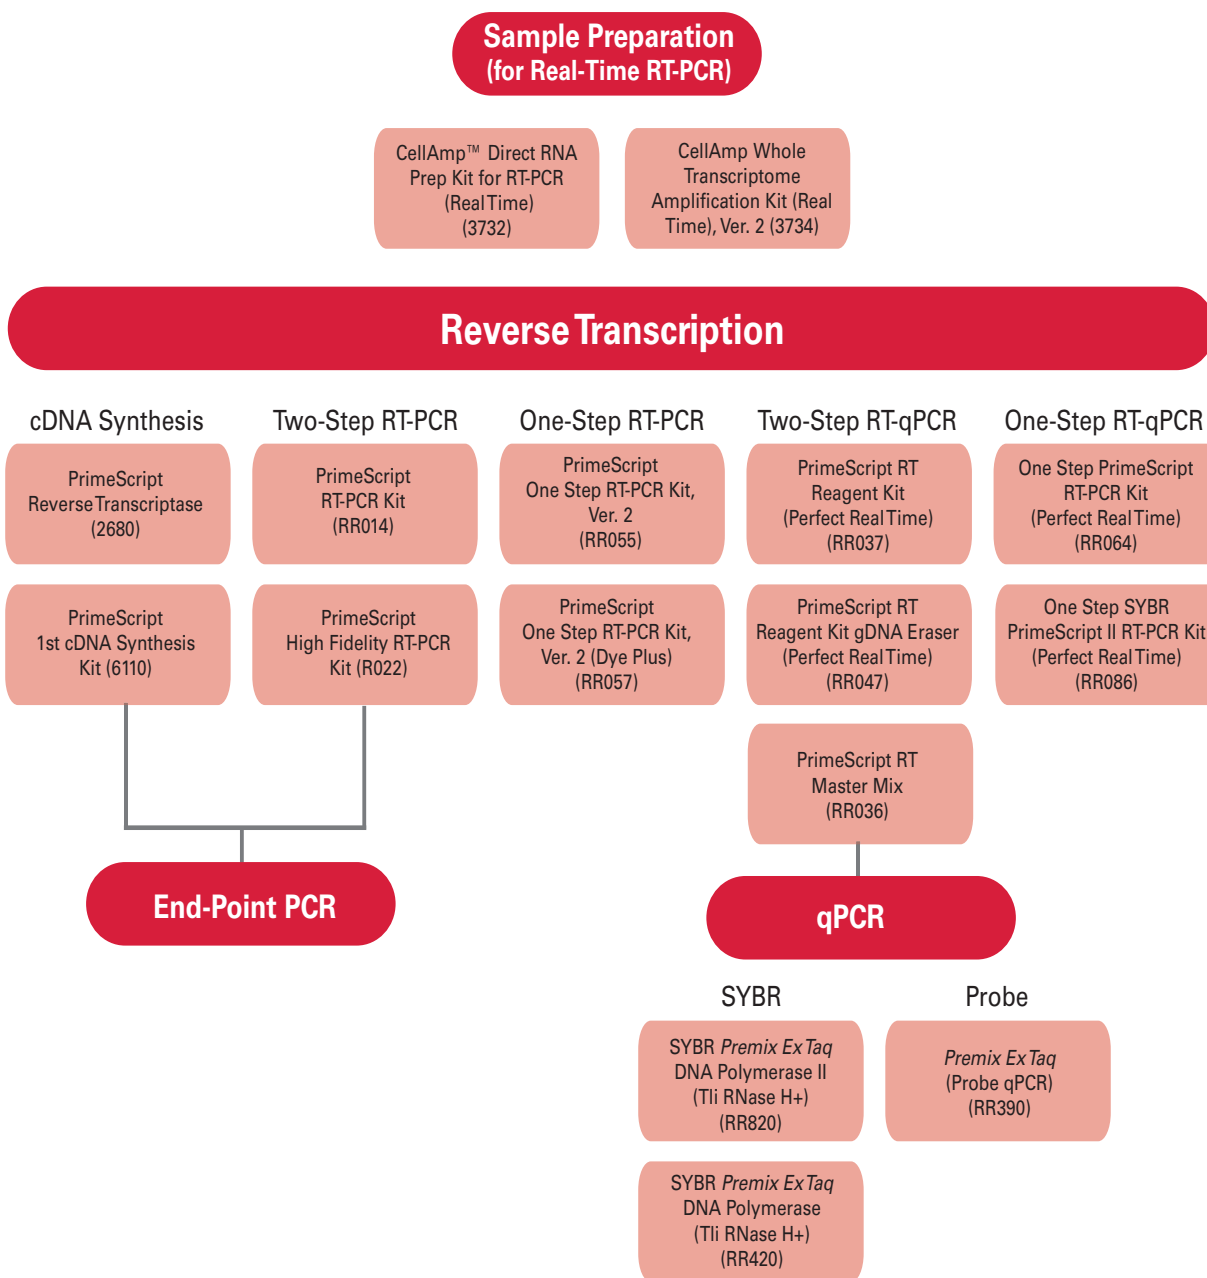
Sample Preparation
(for Real-Time RT-PCR)

CellAmp™ Direct RNA Prep Kit for RT-PCR (Real Time) (3732)

CellAmp Whole Transcriptome Amplification Kit (Real Time), Ver. 2 (3734)

Reverse Transcription

cDNA Synthesis

PrimeScript Reverse Transcriptase (2680)

PrimeScript 1st cDNA Synthesis Kit (6110)

Two-Step RT-PCR

PrimeScript RT-PCR Kit (RR014)

PrimeScript High Fidelity RT-PCR Kit (R022)

One-Step RT-PCR

PrimeScript One Step RT-PCR Kit, Ver. 2 (RR055)

PrimeScript One Step RT-PCR Kit, Ver. 2 (Dye Plus) (RR057)

Two-Step RT-qPCR

PrimeScript RT Reagent Kit (Perfect Real Time) (RR037)

PrimeScript RT Reagent Kit gDNA Eraser (Perfect Real Time) (RR047)

PrimeScript RT Master Mix (RR036)

One-Step RT-qPCR

One Step PrimeScript RT-PCR Kit (Perfect Real Time) (RR064)

One Step SYBR PrimeScript II RT-PCR Kit (Perfect Real Time) (RR086)

End-Point PCR

qPCR

SYBR

SYBR *Premix Ex Taq* DNA Polymerase II (Tli RNase H+) (RR820)

SYBR *Premix Ex Taq* DNA Polymerase (Tli RNase H+) (RR420)

Probe

*Premix Ex Taq* (Probe qPCR) (RR390)